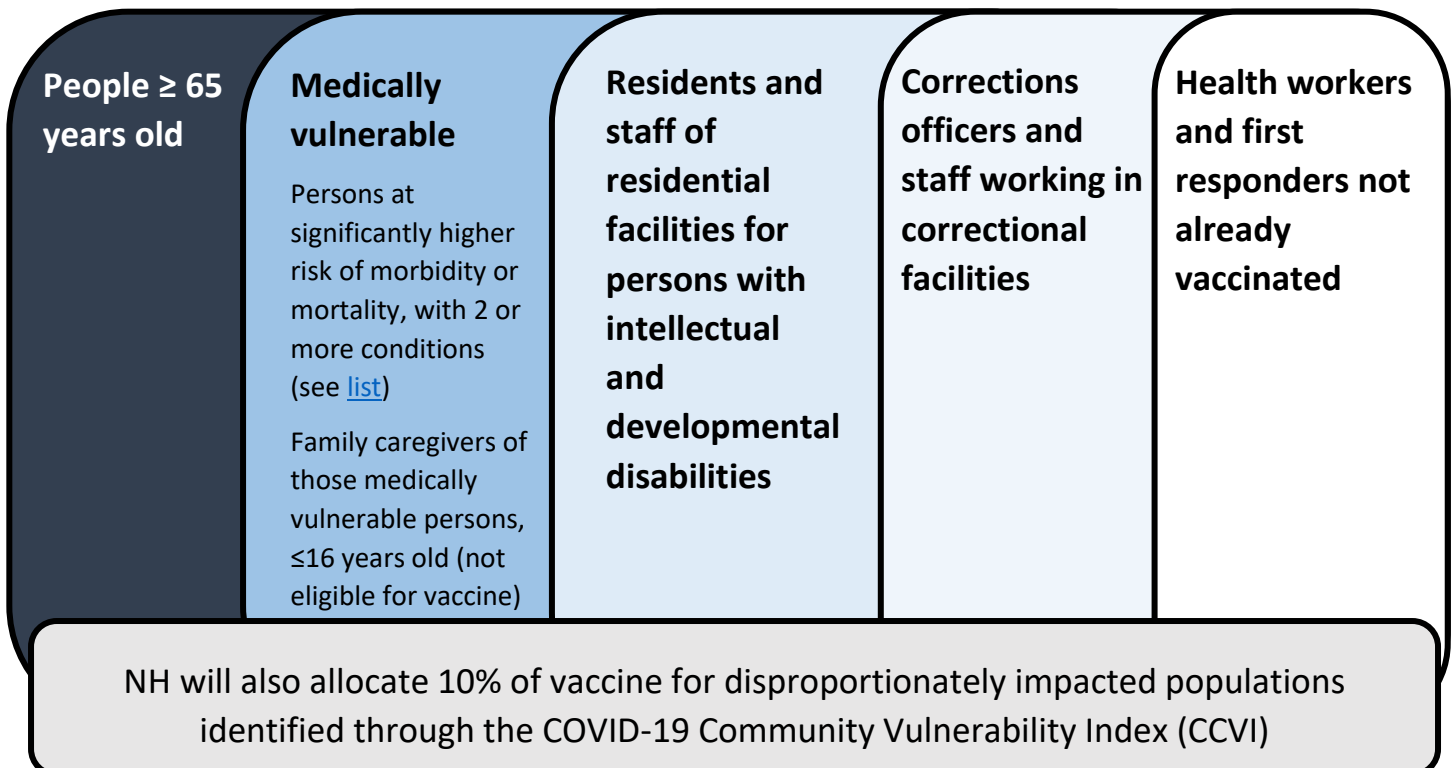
People ≥ 65 years old

Medically vulnerable

Persons at significantly higher risk of morbidity or mortality, with 2 or more conditions (see list)

Family caregivers of those medically vulnerable persons, ≤16 years old (not eligible for vaccine)

Residents and staff of residential facilities for persons with intellectual and developmental disabilities

Corrections officers and staff working in correctional facilities

Health workers and first responders not already vaccinated

NH will also allocate 10% of vaccine for disproportionately impacted populations identified through the COVID-19 Community Vulnerability Index (CCVI)